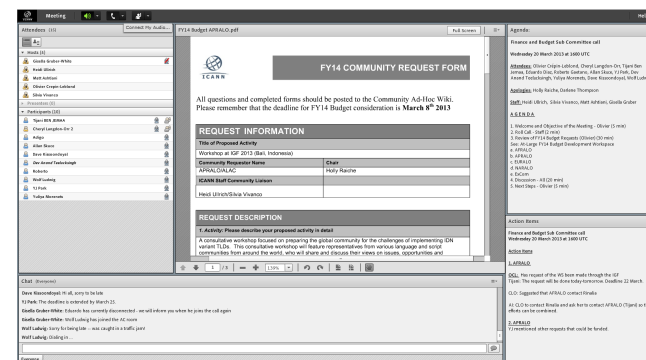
Meeting

Connect My Audio...

Attendees (15)

Hosts (4)
Gisella Gruber-White
Heidi Ullrich
Matt Ashtiani
Olivier Crepin-Leblond
Silvia Vivanco
Presenters (0)
Participants (10)
Tijani BEN JEMAA
Cheryl Langdon-Orr 2
Adigo
Allan Skuce
Dave Kissoondoyal
Dev Anand Teelucksingh
Roberto
Wolf Ludwig
YJ Park
Yuliya Morenets

FY14 Budget APRALO.pdf

Full Screen

ICANN

FY14 COMMUNITY REQUEST FORM

All questions and completed forms should be posted to the Community Ad-Hoc Wiki. Please remember that the deadline for FY14 Budget consideration is **March 8th 2013**

REQUEST INFORMATION

| Title of Proposed Activity | |
|---|---|
| Workshop at IGF 2013 (Bali, Indonesia) | |
| Community Requester Name | Chair |
| APRALO/ALAC | Holly Raiche |
| ICANN Staff Community Liaison | |
| Heidi Ullrich/Silvia Vivanco | |

REQUEST DESCRIPTION

1. Activity: Please describe your proposed activity in detail

A consultative workshop focused on preparing the global community for the challenges of implementing IDN variant TLDs. This consultative workshop will feature representatives from various language and script communities from around the world, who will share and discuss their views on issues, opportunities and

1 / 3 | 135%

Chat (Everyone)

Dave Kissoondoyal: Hi all, sorry to be late
YJ Park: The deadline is extended by March 23.
Gisella Gruber-White: Eduardo has currently disconnected - we will inform you when he joins the call again
Gisella Gruber-White: Wolf Ludwig has joined the AC room
Wolf Ludwig: Sorry for being late -- was caught in a traffic jam!
Wolf Ludwig: Dialing in ...

Everyone

Agenda

Finance and Budget Sub Committee call
Wednesday 20 March 2013 at 1600 UTC

Attendees: Olivier Crépin-Leblond, Cheryl Langdon-Orr, Tijani Ben Jemaa, Eduardo Diaz, Roberto Gaetano, Allan Skuce, YJ Park, Dev Anand Teelucksingh, Yuliya Morenets, Dave Kissoondoyal, Wolf Lud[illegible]

Apologies: Holly Raiche, Darlene Thompson

Staff: Heidi Ullrich, Silvia Vivanco, Matt Ashtiani, Gisella Gruber

A G E N D A

1. Welcome and Objective of the Meeting - Olivier (5 min)
2. Roll Call - Staff (2 min)
3. Review of FY14 Budget Requests (Olivier) (30 min)
See: At-Large FY14 Budget Development Workspace
a. APRALO
b. AFRALO
c. EURALO
d. NARALO
e. ExCom
4. Discussion - All (20 min)
5. Next Steps - Olivier (5 min)

Action Items

Finance and Budget Sub Committee call
Wednesday 20 March 2013 at 1600 UTC

Action Items

1. AFRALO

DCL: The request of the WS been made through the IGF
Tijani: The request will be done today-tomorrow. Deadline 22 March

CLO: Suggested that AFRALO contact Rinalia

AI: CLO to contact Rinalia and ask her to contact AFRALO (Tijani) so t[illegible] efforts can be combined.

2. APRALO
YJ mentioned other requests that could be funded.